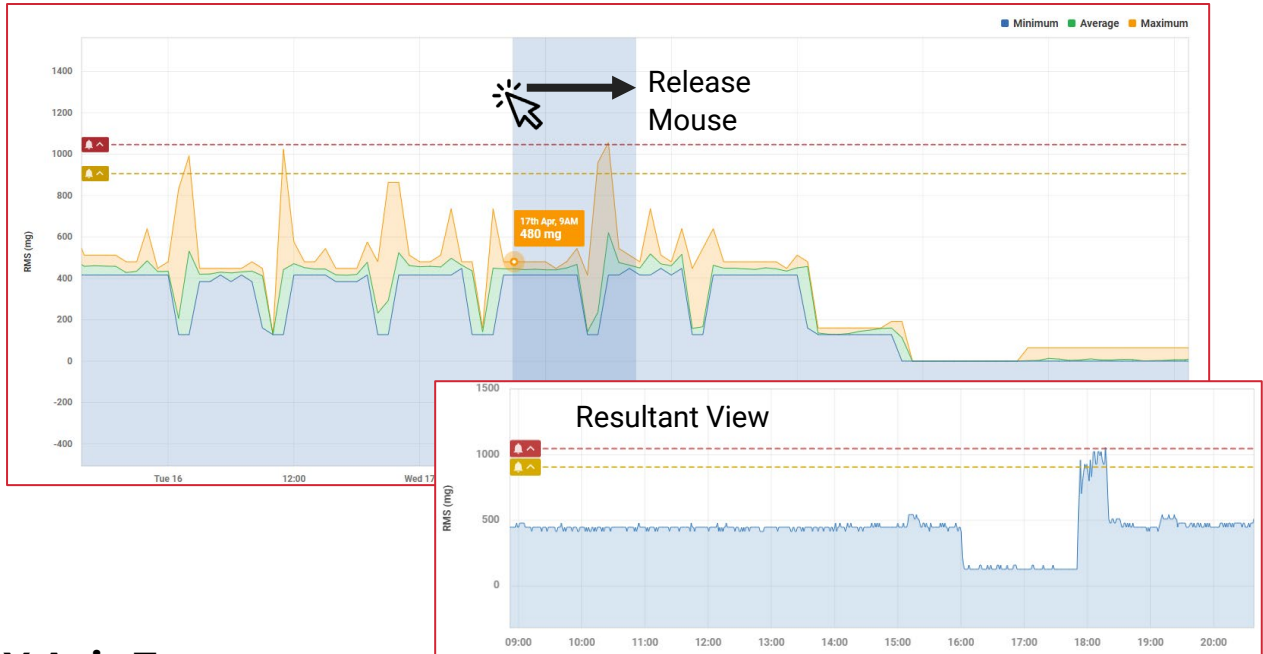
Minimum Average Maximum

Release Mouse

1400
1200
1000
800
600
400
200
0
-200
-400

RMS (mg)

17th Apr, 9AM
480 mg

Tue 16
12:00
Wed 17

Resultant View

1500
1000
500
0

RMS (mg)

09:00 10:00 11:00 12:00 13:00 14:00 15:00 16:00 17:00 18:00 19:00 20:00